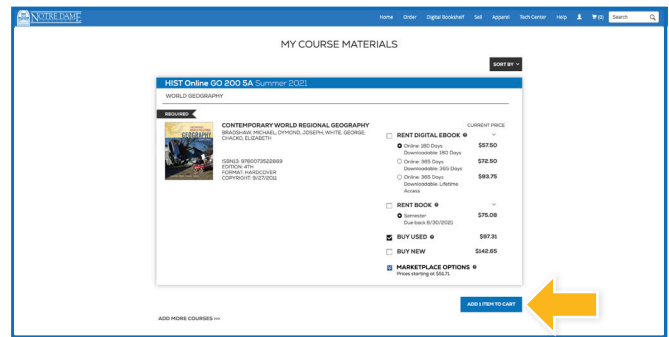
NOTRE DAME

Home Order Digital Bookshelf Sell Apparel Tech Center Help (0) Search

MY COURSE MATERIALS

SORT BY

HIST Online GO 200 5A Summer 2021

WORLD GEOGRAPHY

REQUIRED

CONTEMPORARY WORLD REGIONAL GEOGRAPHY
BRADSHAW, MICHAEL; DYMOND, JOSEPH; WHITE, GEORGE; CHACKO, ELIZABETH

ISBN13: 9780073522883
EDITION: 4TH
FORMAT: HARDCOVER
COPYRIGHT: 9/27/2011

CURRENT PRICE

RENT DIGITAL EBOOK

Online: 180 Days Downloadable: 180 Days $57.50

Online: 365 Days Downloadable: 365 Days $72.50

Online: 365 Days Downloadable: Lifetime Access $83.75

RENT BOOK

Semester Due back 8/30/2021 $75.08

BUY USED $97.31

BUY NEW $142.65

MARKETPLACE OPTIONS
Prices starting at $51.71

ADD 1 ITEM TO CART

ADD MORE COURSES >>>